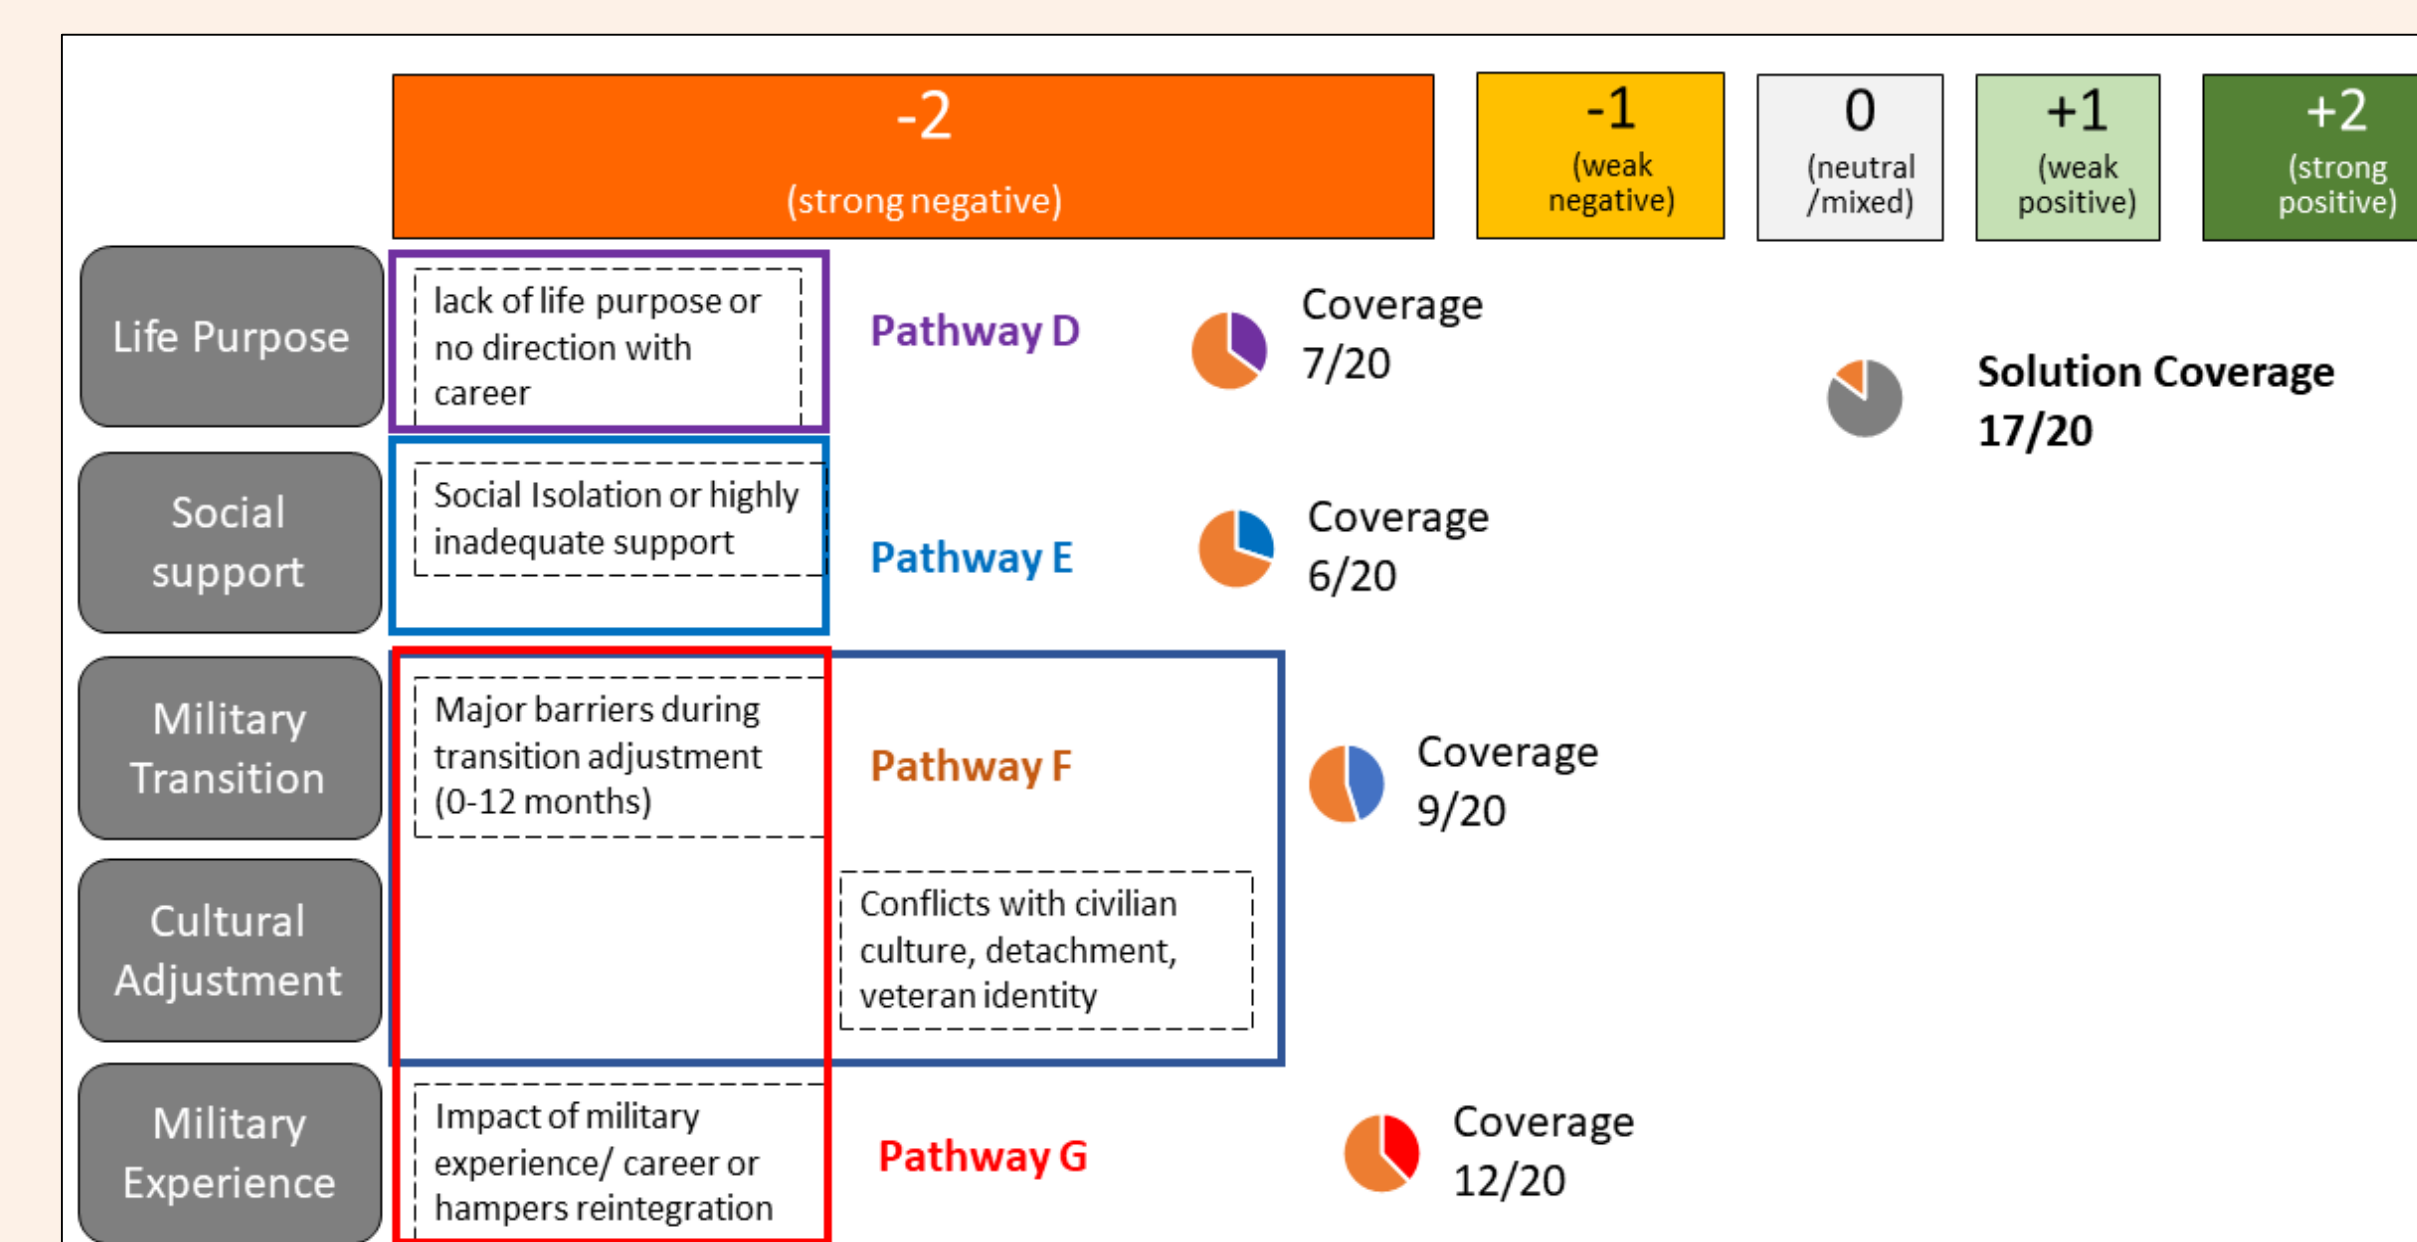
-2 (strong negative)

-1 (weak negative)

0 (neutral /mixed)

+1 (weak positive)

+2 (strong positive)

Life Purpose

lack of life purpose or no direction with career

Pathway D

Coverage 7/20

Solution Coverage 17/20

Social support

Social Isolation or highly inadequate support

Pathway E

Coverage 6/20

Military Transition

Major barriers during transition adjustment (0-12 months)

Pathway F

Coverage 9/20

Cultural Adjustment

Conflicts with civilian culture, detachment, veteran identity

Military Experience

Impact of military experience/ career or hampers reintegration

Pathway G

Coverage 12/20